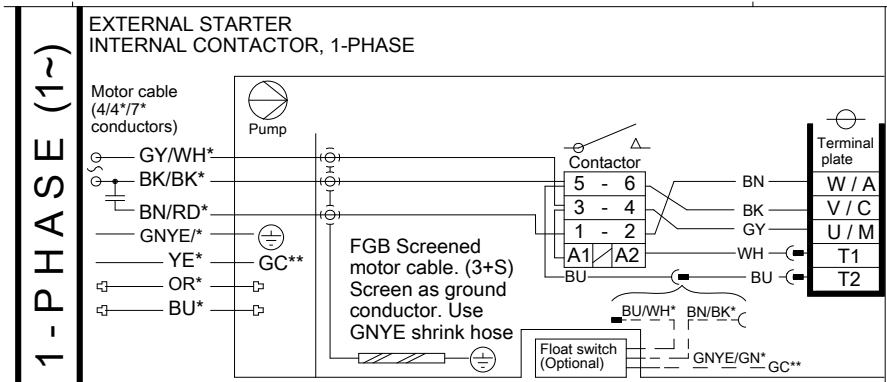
1 - P H A S E (1~)

EXTERNAL STARTER
INTERNAL CONTACTOR, 1-PHASE

Motor cable (4/4*/7* conductors)

Pump

GY/WH*
BK/BK*
BN/RD*
GNYE/*
YE*
GC**
OR*
BU*

Contactor
| 5 | - | 6 |
| 3 | - | 4 |
| 1 | - | 2 |
A1 A2

BU

BN
BK
GY
WH
BU

Terminal plate
W / A
V / C
U / M
T1
T2

FGB Screened motor cable. (3+S) Screen as ground conductor. Use GNYE shrink hose

BU/WH*
BN/BK*

Float switch (Optional)

GNYE/GN*
GC**